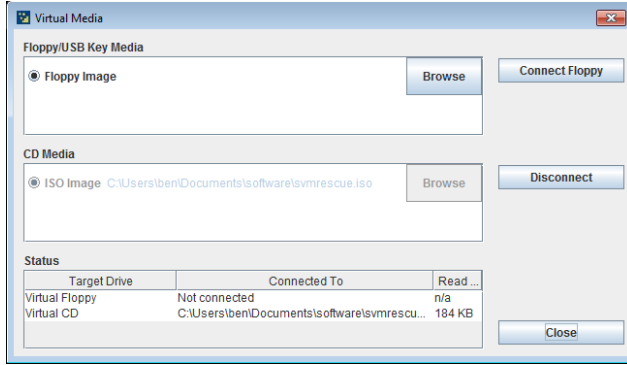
Virtual Media

Floppy/USB Key Media

Floppy Image

Browse

Connect Floppy

CD Media

ISO Image C:\Users\ben\Documents\software\svmrescue.iso

Browse

Disconnect

Status

| Target Drive | Connected To | Read ... |
|---|---|---|
| Virtual Floppy | Not connected | n/a |
| Virtual CD | C:\Users\ben\Documents\software\svmrescu... | 184 KB |

Close